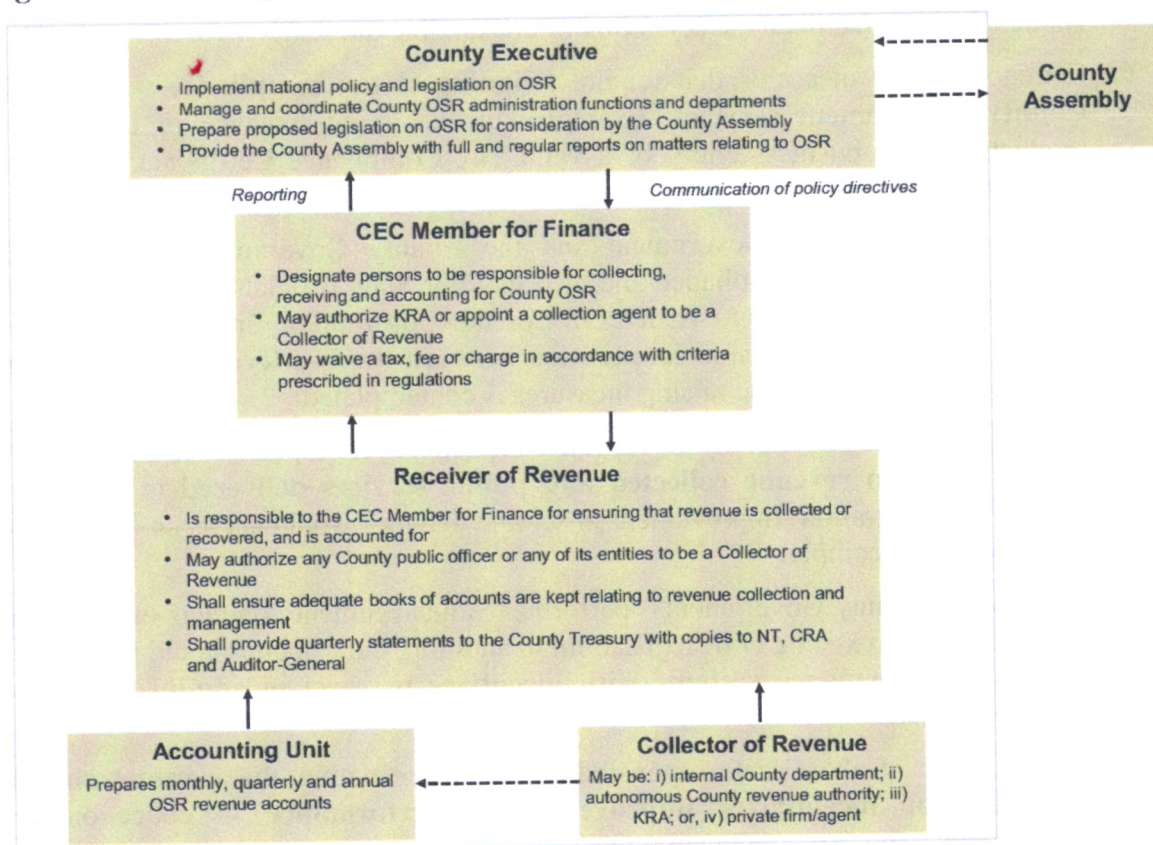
County Executive

- Implement national policy and legislation on OSR
- Manage and coordinate County OSR administration functions and departments
- Prepare proposed legislation on OSR for consideration by the County Assembly
- Provide the County Assembly with full and regular reports on matters relating to OSR

County Assembly

Reporting

Communication of policy directives

CEC Member for Finance

- Designate persons to be responsible for collecting, receiving and accounting for County OSR
- May authorize KRA or appoint a collection agent to be a Collector of Revenue
- May waive a tax, fee or charge in accordance with criteria prescribed in regulations

Receiver of Revenue

- Is responsible to the CEC Member for Finance for ensuring that revenue is collected or recovered, and is accounted for
- May authorize any County public officer or any of its entities to be a Collector of Revenue
- Shall ensure adequate books of accounts are kept relating to revenue collection and management
- Shall provide quarterly statements to the County Treasury with copies to NT, CRA and Auditor-General

Accounting Unit

Prepares monthly, quarterly and annual OSR revenue accounts

Collector of Revenue

May be: i) internal County department; ii) autonomous County revenue authority; iii) KRA; or, iv) private firm/agent